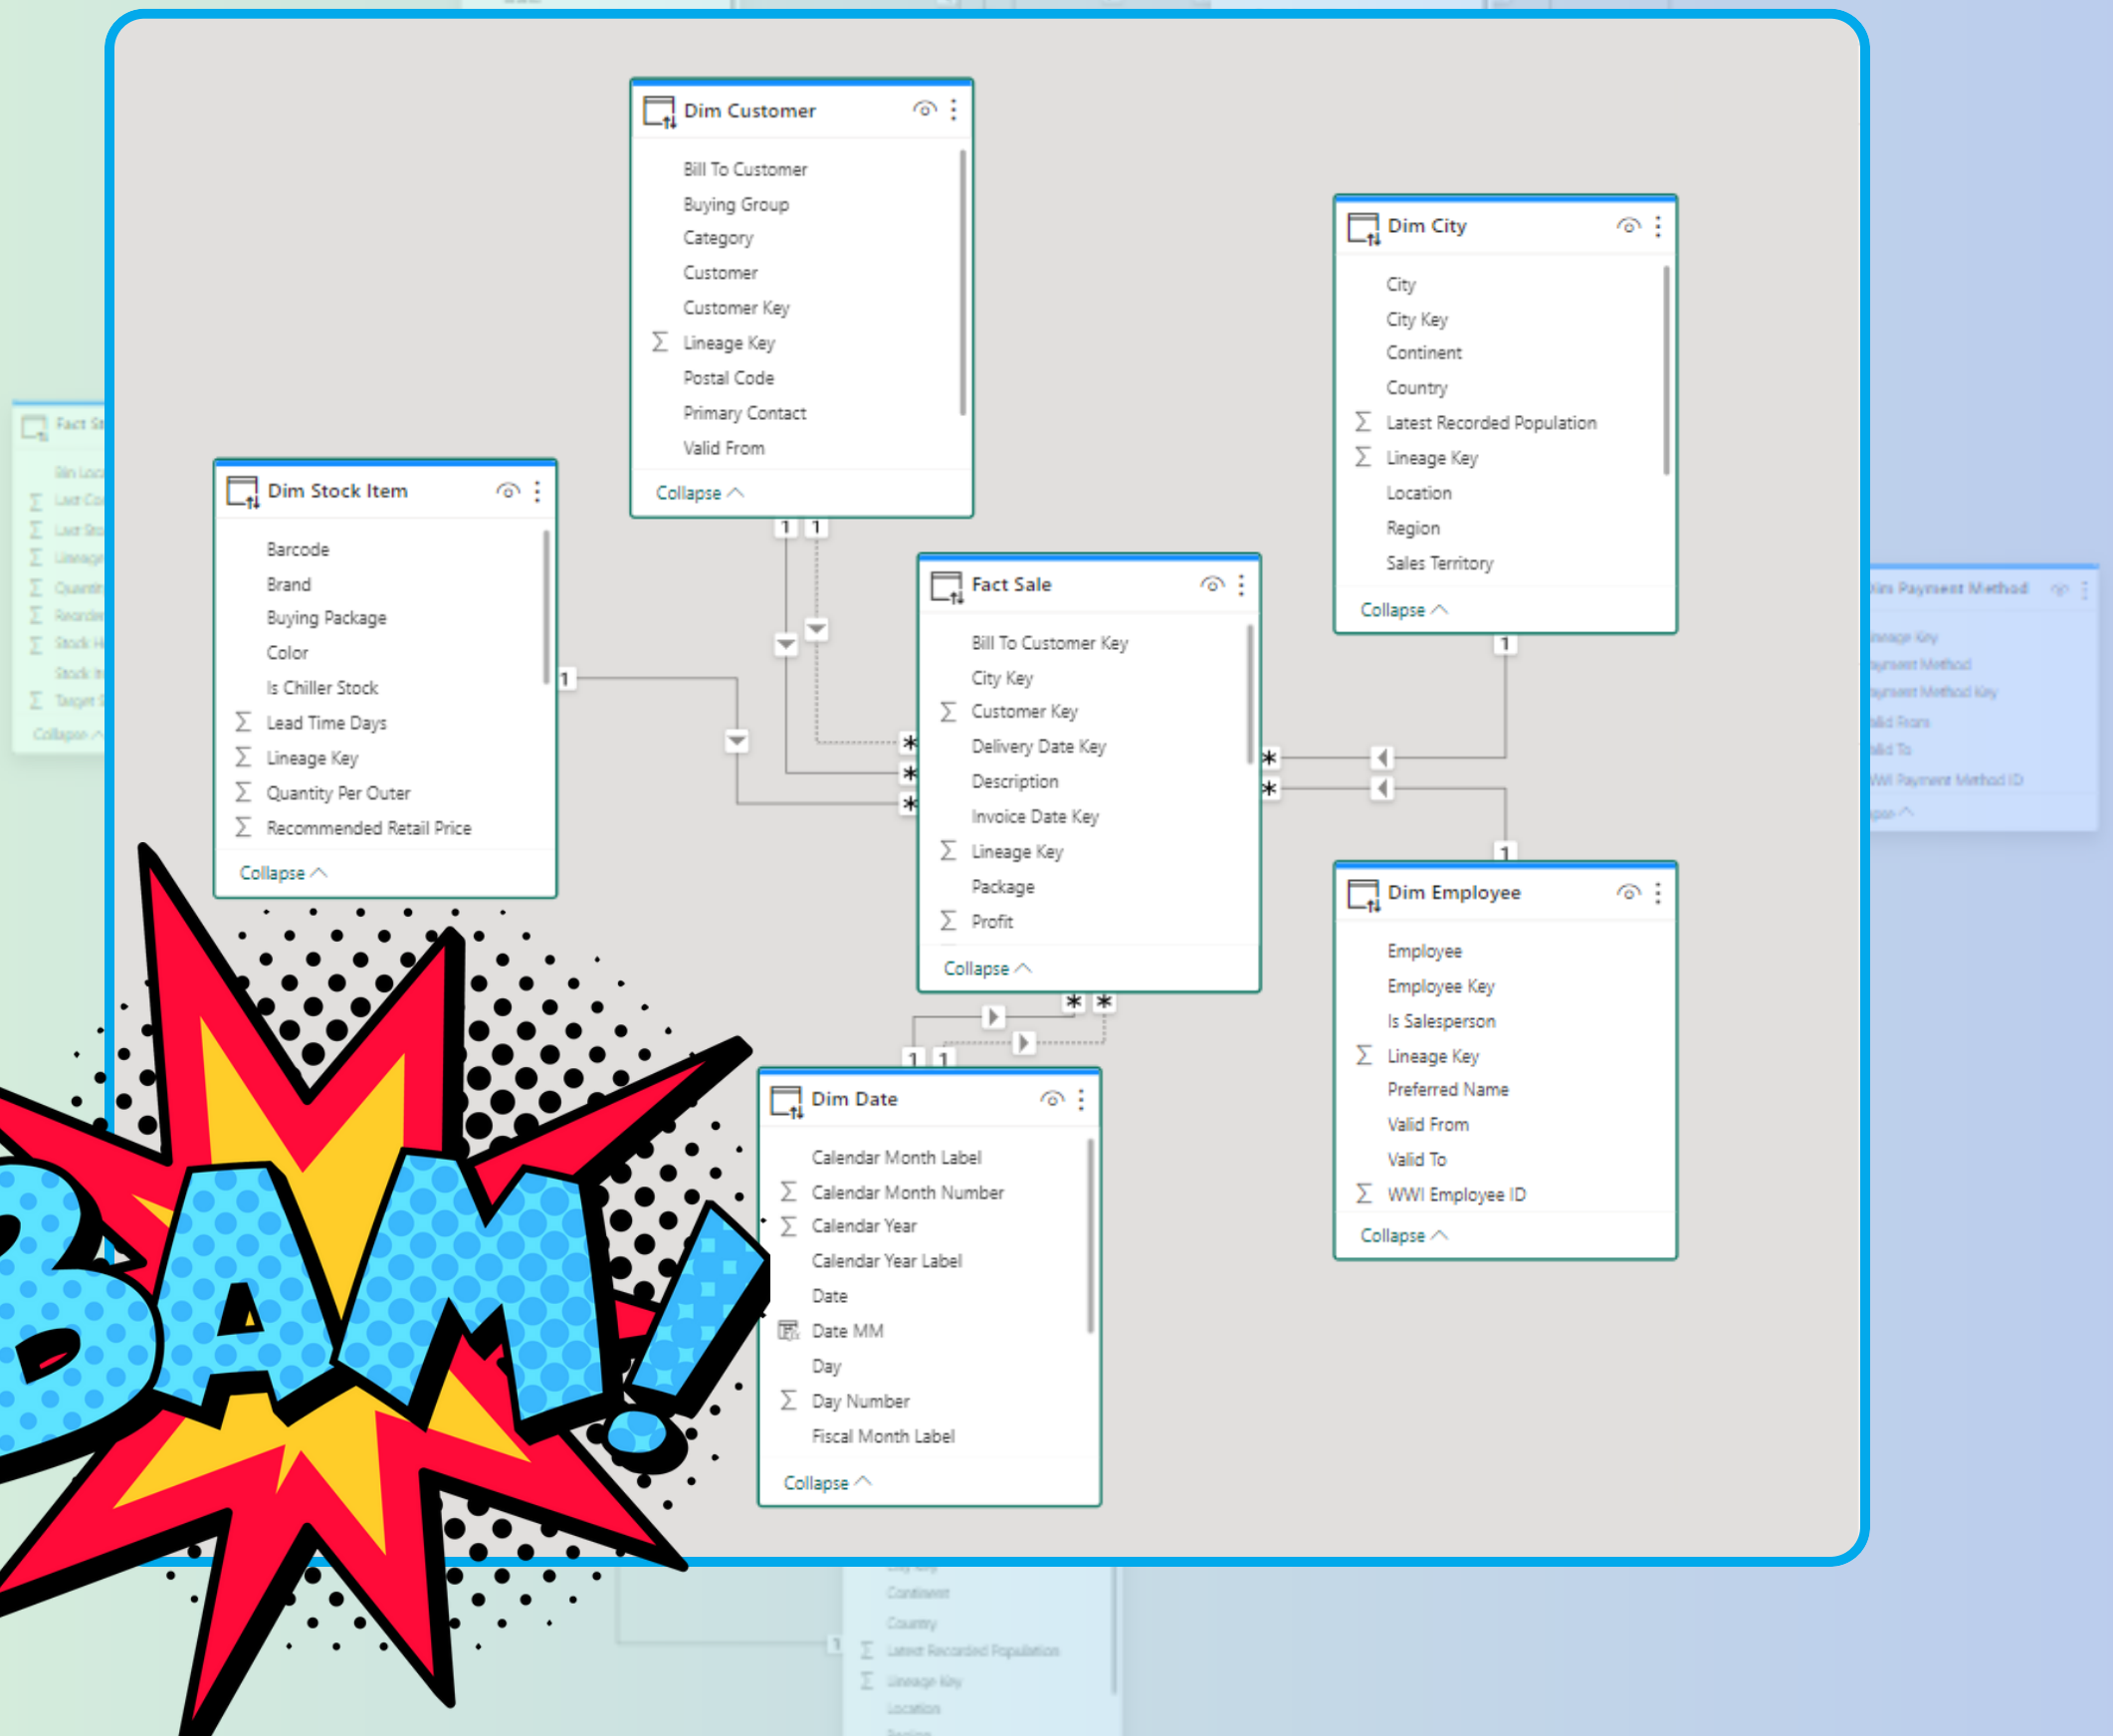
Dim Customer

Bill To Customer
Buying Group
Category
Customer
Customer Key
$\Sigma$ Lineage Key
Postal Code
Primary Contact
Valid From

Collapse

Dim City

City
City Key
Continent
Country
$\Sigma$ Latest Recorded Population
$\Sigma$ Lineage Key
Location
Region
Sales Territory

Collapse

Dim Stock Item

Barcode
Brand
Buying Package
Color
Is Chiller Stock
$\Sigma$ Lead Time Days
$\Sigma$ Lineage Key
$\Sigma$ Quantity Per Outer
$\Sigma$ Recommended Retail Price

Collapse

Fact Sale

Bill To Customer Key
City Key
$\Sigma$ Customer Key
Delivery Date Key
Description
Invoice Date Key
$\Sigma$ Lineage Key
Package
$\Sigma$ Profit

Collapse

Dim Employee

Employee
Employee Key
Is Salesperson
$\Sigma$ Lineage Key
Preferred Name
Valid From
Valid To
$\Sigma$ WWI Employee ID

Collapse

Dim Date

Calendar Month Label
$\Sigma$ Calendar Month Number
$\Sigma$ Calendar Year
Calendar Year Label
Date
Date MM
Day
$\Sigma$ Day Number
Fiscal Month Label

Collapse

1 1 1 1 1 1 1 1
* * * * * * *

BAM!